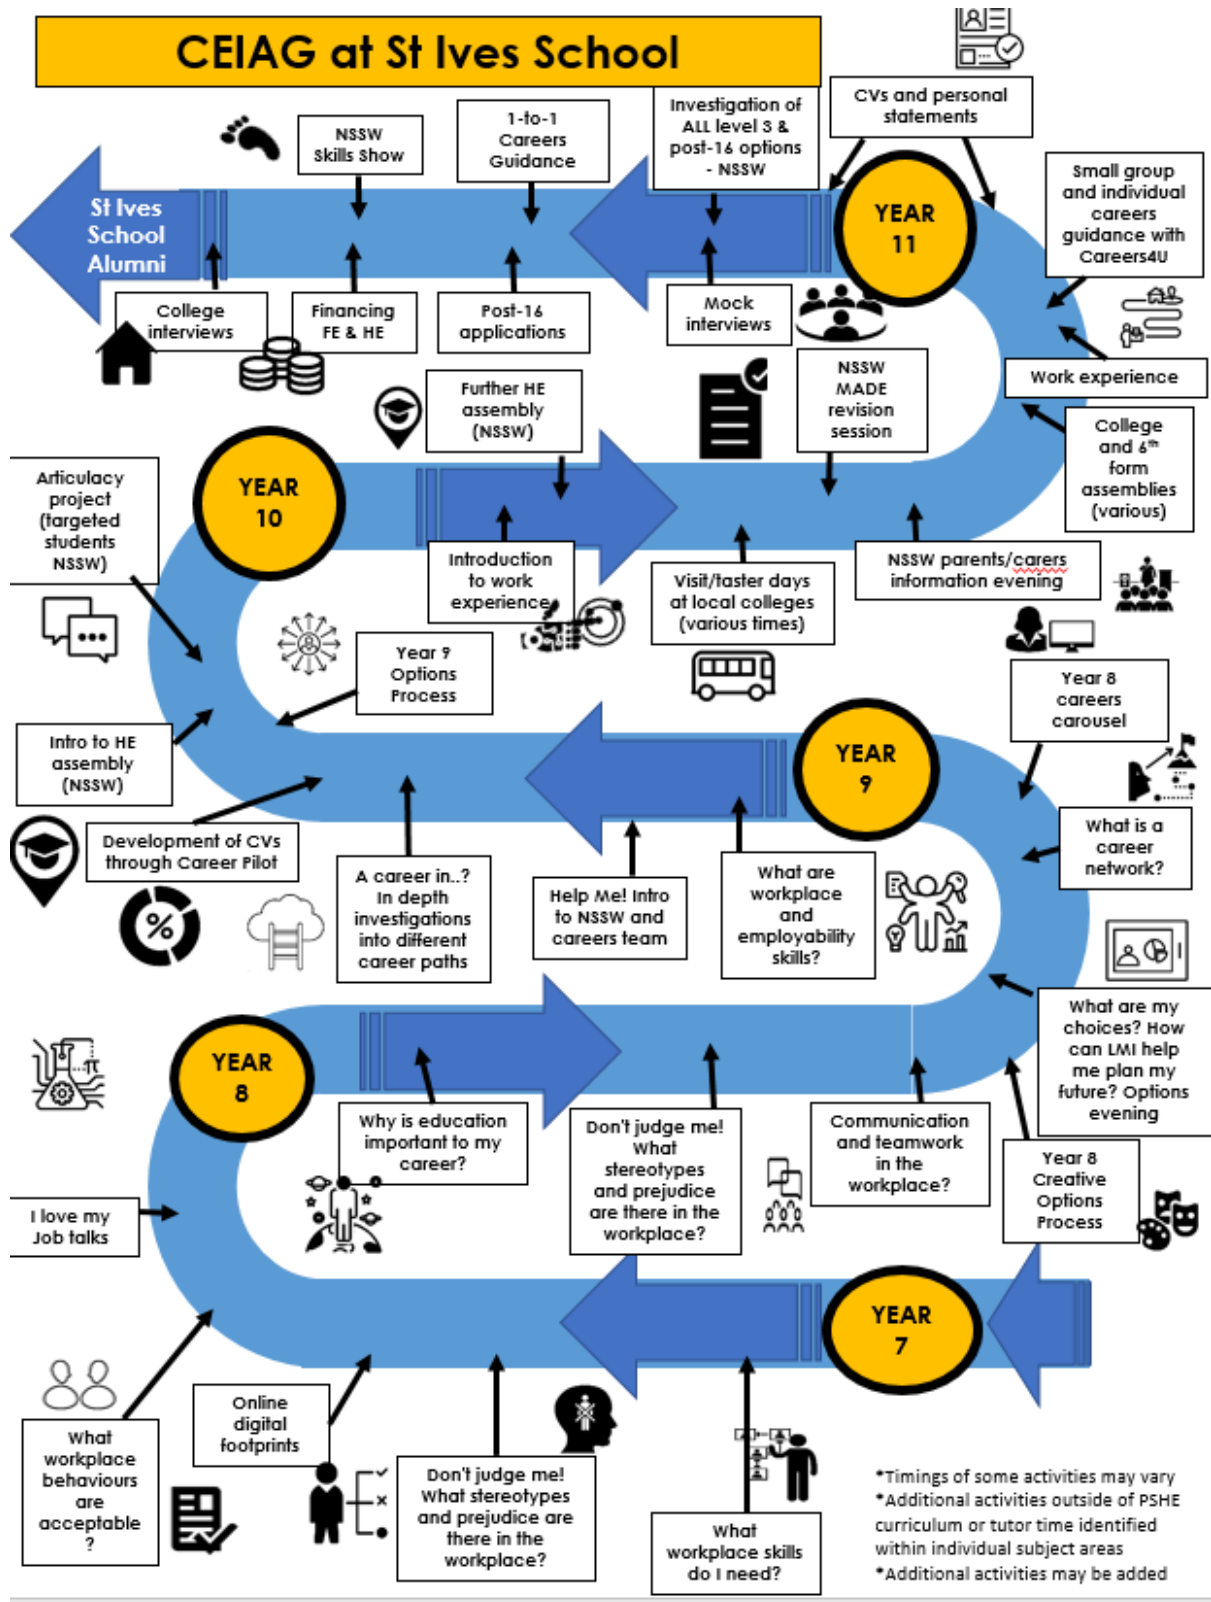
CEIAG at St Ives School

St Ives School Alumni

NSSW Skills Show

1-to-1 Careers Guidance

Investigation of ALL level 3 & post-16 options - NSSW

CVs and personal statements

YEAR 11

Small group and individual careers guidance with Careers4U

College interviews

Financing FE & HE

Post-16 applications

Mock interviews

Work experience

Further HE assembly (NSSW)

NSSW MADE revision session

College and 6th form assemblies (various)

Articulacy project (targeted students NSSW)

YEAR 10

Introduction to work experience

Visit/taster days at local colleges (various times)

NSSW parents/carers information evening

Year 9 Options Process

Year 8 careers carousel

Intro to HE assembly (NSSW)

YEAR 9

What is a career network?

Development of CVs through Career Pilot

A career in..? In depth investigations into different career paths

Help Me! Intro to NSSW and careers team

What are workplace and employability skills?

What are my choices? How can LMI help me plan my future? Options evening

YEAR 8

Why is education important to my career?

Don't judge me! What stereotypes and prejudice are there in the workplace?

Communication and teamwork in the workplace?

Year 8 Creative Options Process

I love my Job talks

YEAR 7

What workplace behaviours are acceptable ?

Online digital footprints

Don't judge me! What stereotypes and prejudice are there in the workplace?

What workplace skills do I need?

*Timings of some activities may vary
*Additional activities outside of PSHE curriculum or tutor time identified within individual subject areas
*Additional activities may be added